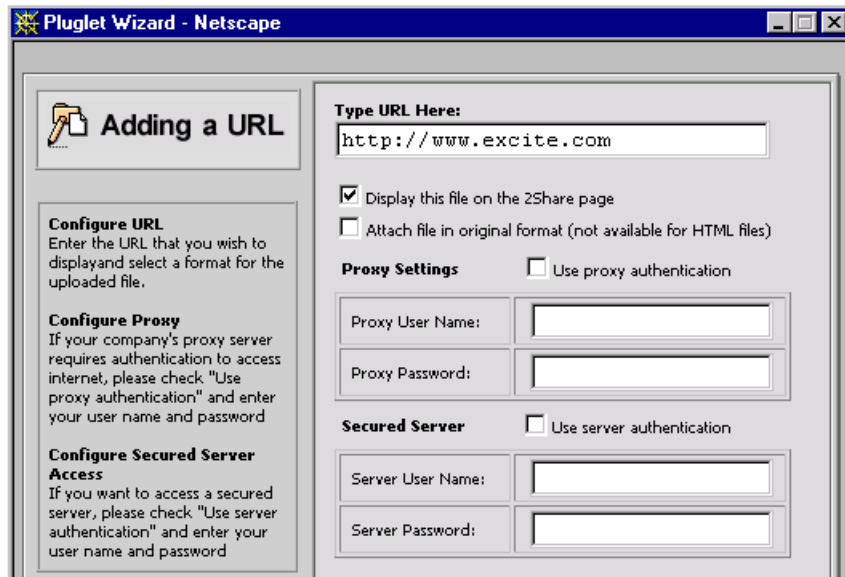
Pluglet Wizard - Netscape

Adding a URL

Configure URL
Enter the URL that you wish to displayand select a format for the uploaded file.

Configure Proxy
If your company's proxy server requires authentication to access internet, please check "Use proxy authentication" and enter your user name and password

Configure Secured Server Access
If you want to access a secured server, please check "Use server authentication" and enter your user name and password

Type URL Here:
http://www.excite.com

Display this file on the 2Share page
Attach file in original format (not available for HTML files)

Proxy Settings
Use proxy authentication

Proxy User Name:
Proxy Password:

Secured Server
Use server authentication

Server User Name:
Server Password: